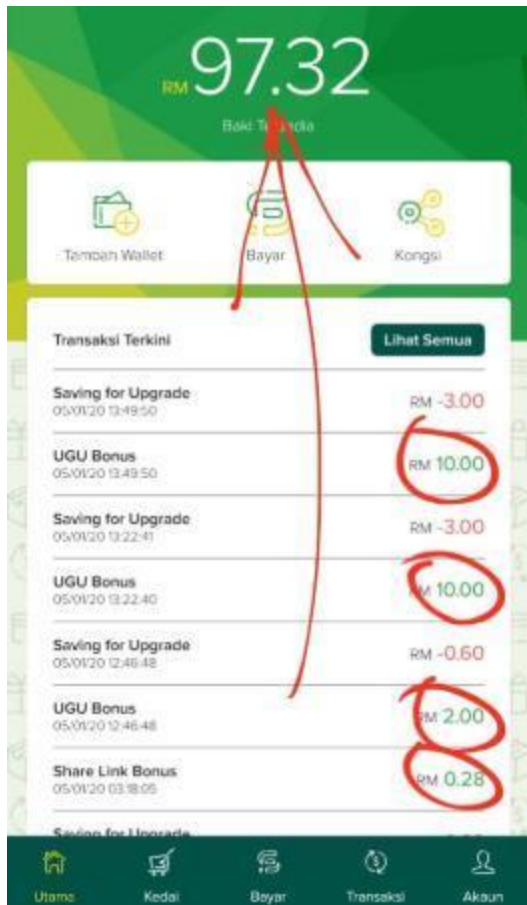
RM 97.32

Baki T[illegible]edia

Tambah Wallet

Bayar

Kongsi

Transaksi Terkini

Lihat Semua

Saving for Upgrade
05/01/20 13:49:50
RM -3.00

UGU Bonus
05/01/20 13:49:50
RM 10.00

Saving for Upgrade
05/01/20 13:22:41
RM -3.00

UGU Bonus
05/01/20 13:22:40
RM 10.00

Saving for Upgrade
05/01/20 12:46:48
RM -0.60

UGU Bonus
05/01/20 12:46:48
RM 2.00

Share Link Bonus
05/01/20 03:18:05
RM 0.28

Saving for Upgrade

Utama
Kedai
Bayar
Transaksi
Akaun